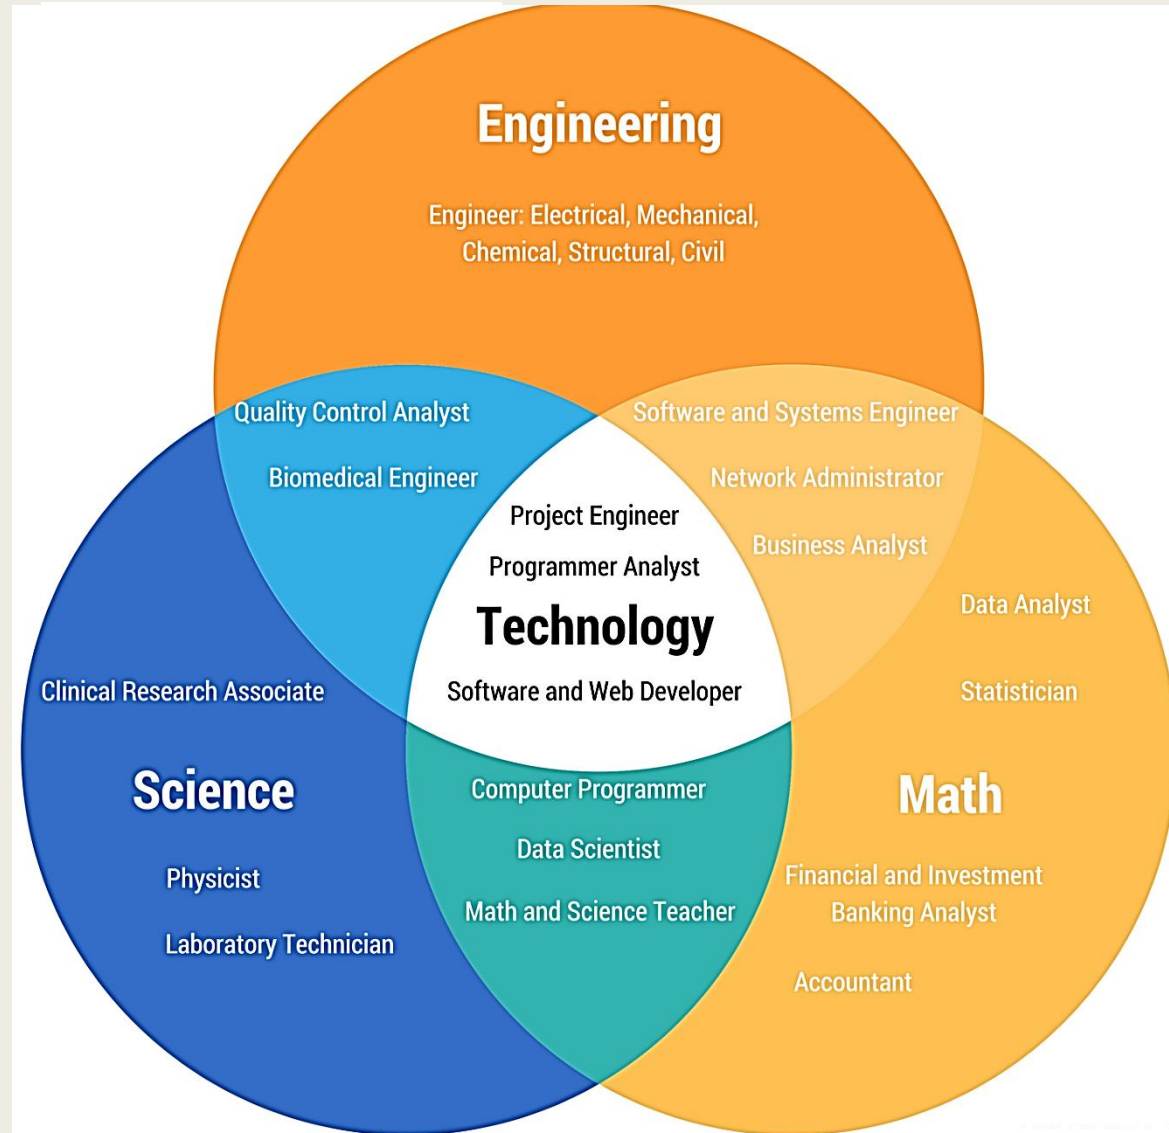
Engineering

Engineer: Electrical, Mechanical, Chemical, Structural, Civil

Quality Control Analyst

Biomedical Engineer

Software and Systems Engineer

Network Administrator

Business Analyst

Project Engineer

Programmer Analyst

Technology

Software and Web Developer

Data Analyst

Statistician

Clinical Research Associate

Science

Physicist

Laboratory Technician

Computer Programmer

Data Scientist

Math and Science Teacher

Math

Financial and Investment Banking Analyst

Accountant